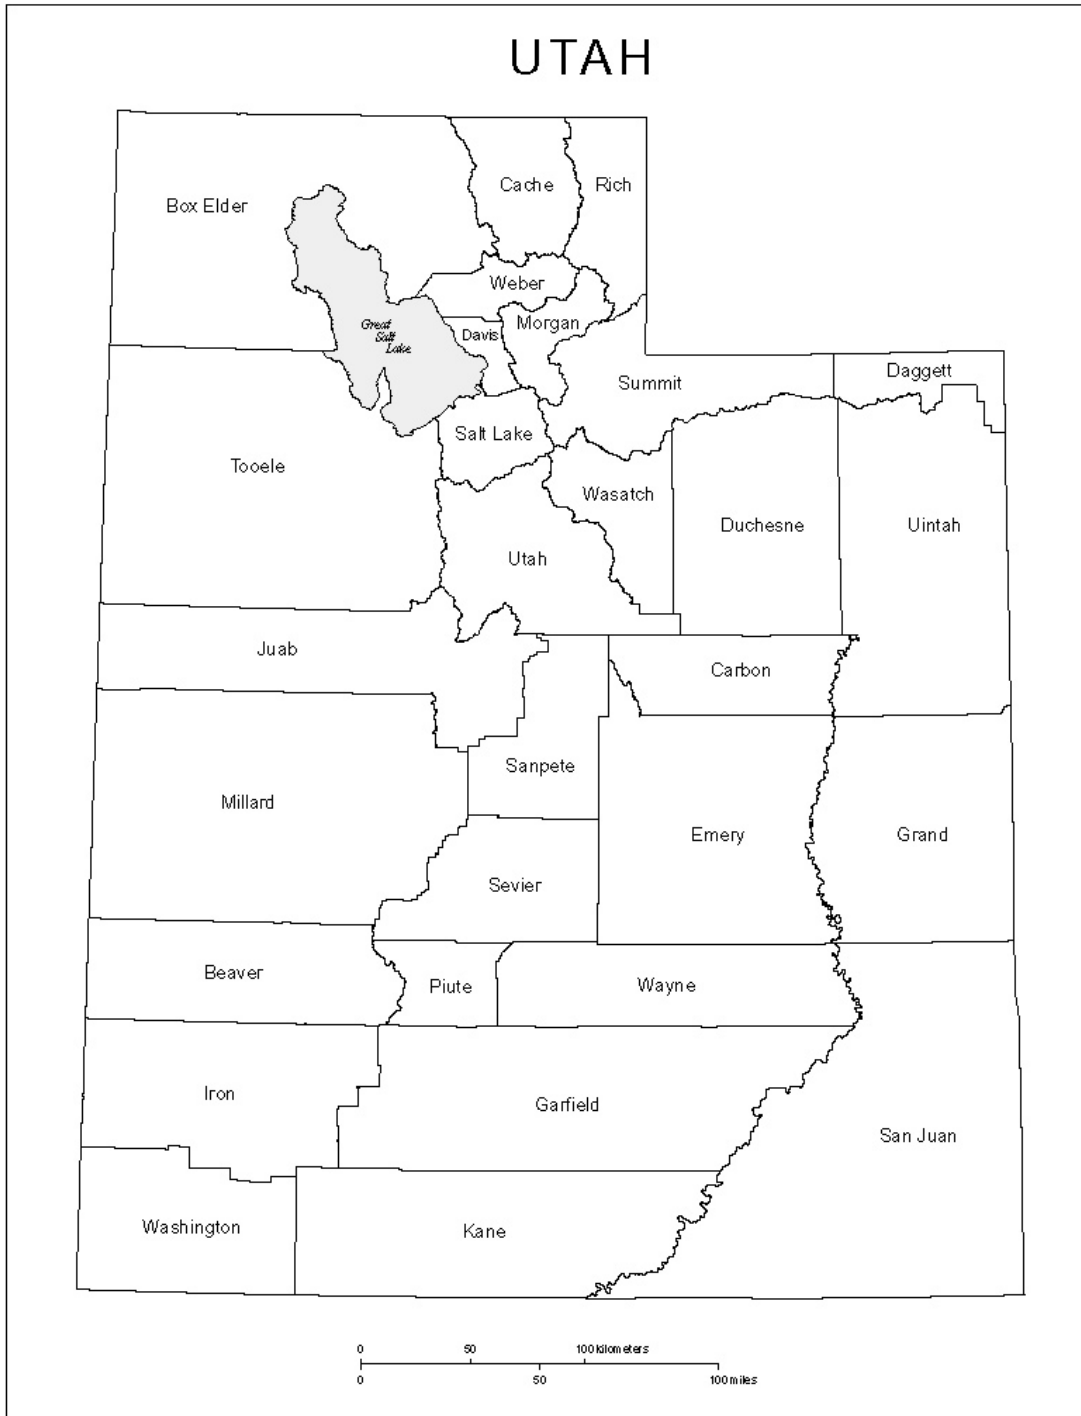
UTAH

Box Elder

Cache

Rich

Great Salt Lake

Weber

Davis

Morgan

Summit

Daggett

Salt Lake

Tooele

Wasatch

Duchesne

Uintah

Utah

Juab

Carbon

Sanpete

Millard

Emery

Grand

Sevier

Beaver

Piute

Wayne

Iron

Garfield

San Juan

Washington

Kane

0 50 100 kilometers
0 50 100 miles